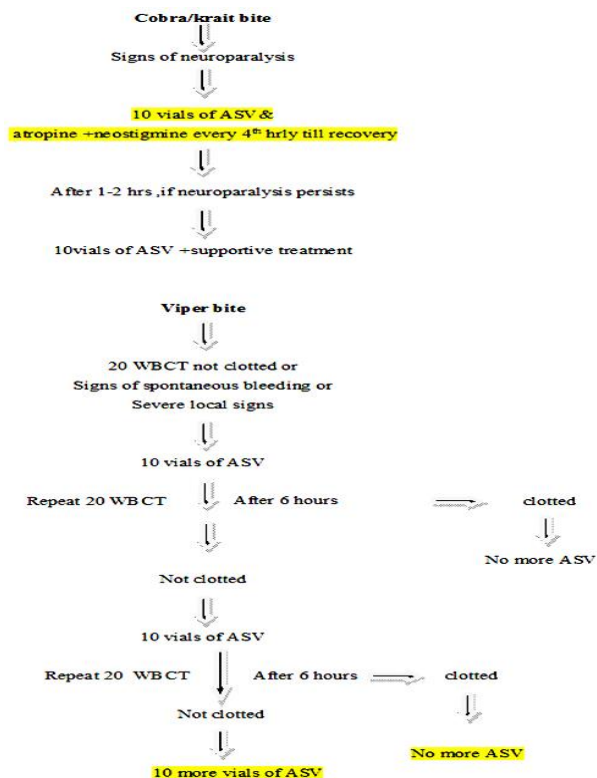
Cobra/krait bite

Signs of neuroparalysis

10 vials of ASV &
atropine +neostigmine every 4$^{th}$ hrly till recovery

After 1-2 hrs ,if neuroparalysis persists

10vials of ASV +supportive treatment

Viper bite

20 WBCT not clotted or
Signs of spontaneous bleeding or
Severe local signs

10 vials of ASV

Repeat 20 WBCT

After 6 hours

clotted

No more ASV

Not clotted

10 vials of ASV

Repeat 20 WBCT

After 6 hours

clotted

Not clotted

No more ASV

10 more vials of ASV